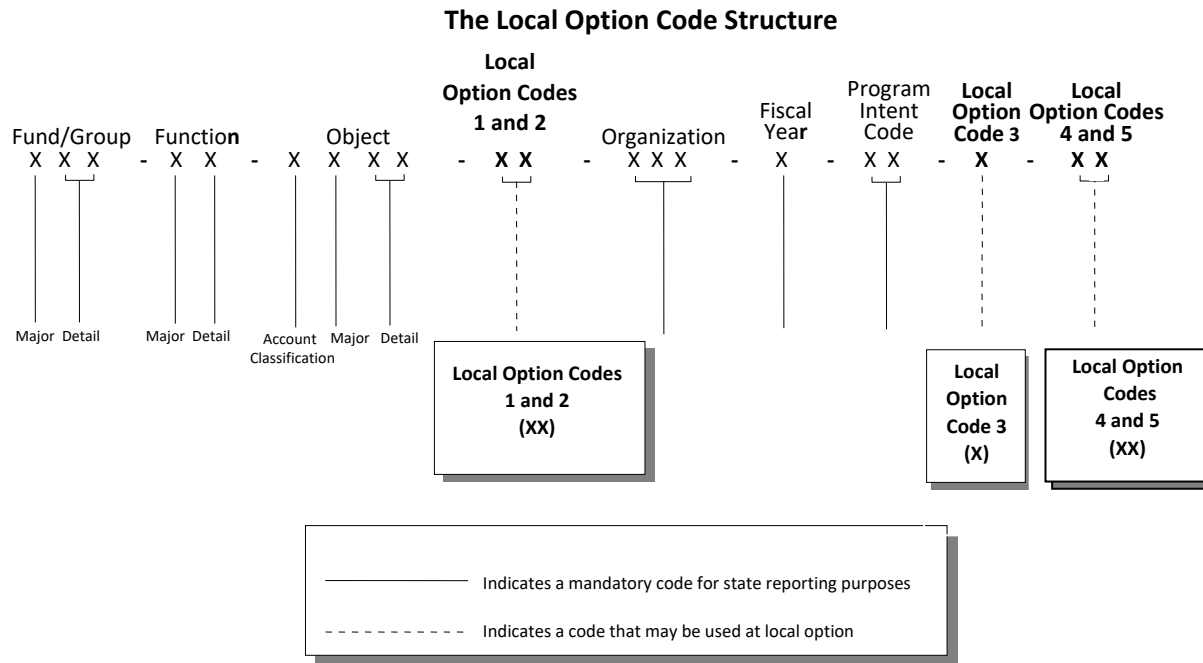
The Local Option Code Structure

Fund/Group Function Object Local Option Codes 1 and 2 Organization Fiscal Year Program Intent Code Local Option Code 3 Local Option Codes 4 and 5

X X X - X X - X X X X - X X - X X X - X - X X - X - X X

Major Detail Major Detail Account Classification Major Detail

Local Option Codes 1 and 2 (XX)

Local Option Code 3 (X)

Local Option Codes 4 and 5 (XX)

Indicates a mandatory code for state reporting purposes

Indicates a code that may be used at local option